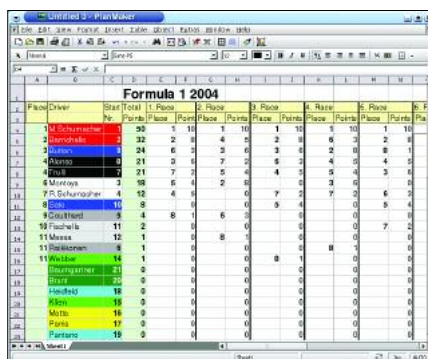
Untitled 2 - PlanMaker

File Edit View Format Insert Table Object Extras Window Help

Formula 1 2004

| Place | Driver | Start Nr. | Total Points | 1. Race Place | 1. Race Points | 2. Race Place | 2. Race Points | 3. Race Place | 3. Race Points | 4. Race Place | 4. Race Points | 5. Race Place | 5. Race Points |
|---|---|---|---|---|---|---|---|---|---|---|---|---|---|
| 1 | M. Schumacher | 1 | 50 | 1 | 10 | 1 | 10 | 1 | 10 | 1 | 10 | 1 | 10 |
| 2 | Barrichello | 2 | 32 | 2 | 8 | 4 | 5 | 2 | 8 | 6 | 3 | 2 | 8 |
| 3 | Button | 9 | 24 | 6 | 3 | 3 | 6 | 3 | 6 | 3 | 6 | 8 | 1 |
| 4 | Alonso | 8 | 21 | 3 | 6 | 7 | 2 | 6 | 3 | 4 | 5 | 4 | 5 |
| 4 | Trulli | 7 | 21 | 7 | 2 | 5 | 4 | 4 | 5 | 5 | 4 | 3 | 6 |
| 6 | Montoya | 3 | 18 | 5 | 4 | 2 | 8 | | 0 | | | | |
| 7 | R. Schumacher | 4 | 12 | 4 | 5 | | 0 | 7 | 2 | 7 | 2 | 6 | 3 |
| 8 | Sato | 10 | 8 | | 0 | | 0 | 5 | 4 | | | 5 | 4 |
| 9 | Coulthard | 5 | 4 | 8 | 1 | 6 | 3 | | 0 | | | | |
| 10 | Fisichella | 11 | 2 | | 0 | | 0 | | 0 | | | 7 | 2 |
| 11 | Massa | 12 | 1 | | 0 | 8 | 1 | | 0 | | | | |
| 11 | Raikkonen | 6 | 1 | | 0 | | 0 | | 0 | 8 | 1 | | |
| 11 | Webber | 14 | 1 | | 0 | | 0 | 8 | 1 | | | | |
| | Baumgartner | 21 | 0 | | 0 | | 0 | | | | | | |
| | Bruni | 20 | 0 | | 0 | | 0 | | | | | | |
| | Heidfeld | 18 | 0 | | 0 | | 0 | | | | | | |
| | Klien | 15 | 0 | | 0 | | 0 | | | | | | |
| | Mattia | 16 | 0 | | 0 | | 0 | | | | | | |
| | Panis | 17 | 0 | | 0 | | 0 | | | | | | |
| | Pantano | 19 | 0 | | 0 | | 0 | | | | | | |

Sheet1